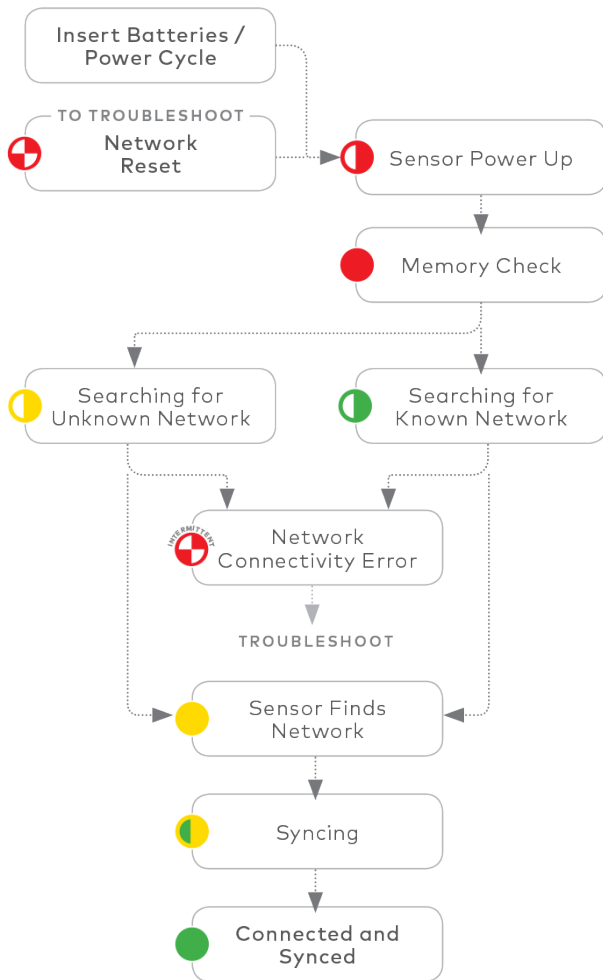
Insert Batteries / Power Cycle

TO TROUBLESHOOT

Network Reset

Sensor Power Up

Memory Check

Searching for Unknown Network

Searching for Known Network

INTERMITTENT

Network Connectivity Error

TROUBLESHOOT

Sensor Finds Network

Syncing

Connected and Synced